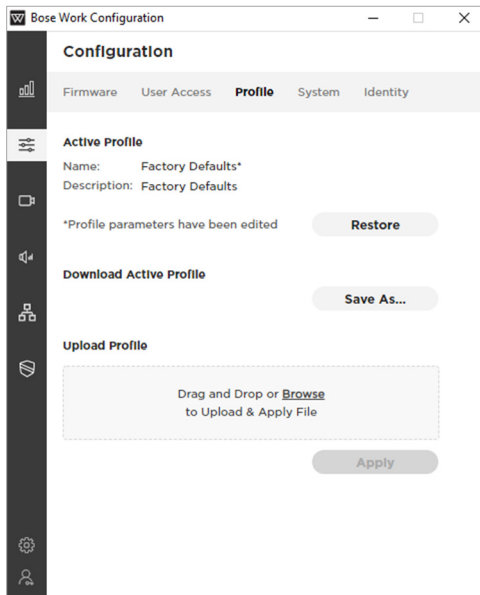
Bose Work Configuration

Configuration

Firmware User Access Profile System Identity

Active Profile

Name: Factory Defaults*
Description: Factory Defaults

*Profile parameters have been edited

Restore

Download Active Profile

Save As...

Upload Profile

Drag and Drop or Browse
to Upload & Apply File

Apply